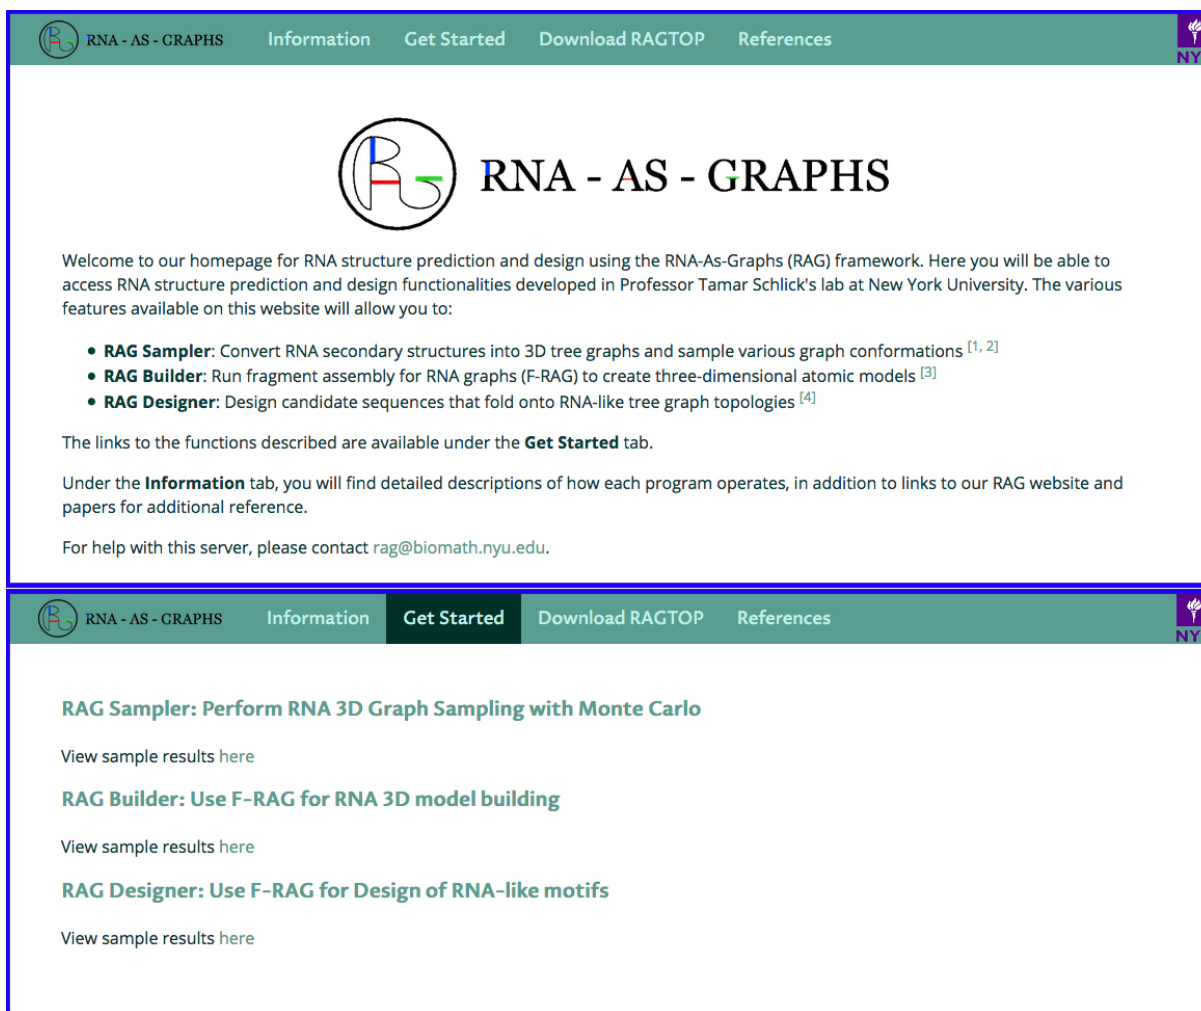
RNA - AS - GRAPHS Information Get Started Download RAGTOP References NY

RNA - AS - GRAPHS

Welcome to our homepage for RNA structure prediction and design using the RNA-As-Graphs (RAG) framework. Here you will be able to access RNA structure prediction and design functionalities developed in Professor Tamar Schlick's lab at New York University. The various features available on this website will allow you to:

- **RAG Sampler**: Convert RNA secondary structures into 3D tree graphs and sample various graph conformations [1, 2]
- **RAG Builder**: Run fragment assembly for RNA graphs (F-RAG) to create three-dimensional atomic models [3]
- **RAG Designer**: Design candidate sequences that fold onto RNA-like tree graph topologies [4]

The links to the functions described are available under the **Get Started** tab.

Under the **Information** tab, you will find detailed descriptions of how each program operates, in addition to links to our RAG website and papers for additional reference.

For help with this server, please contact rag@biomath.nyu.edu.

RNA - AS - GRAPHS Information Get Started Download RAGTOP References NY

RAG Sampler: Perform RNA 3D Graph Sampling with Monte Carlo

View sample results here

RAG Builder: Use F-RAG for RNA 3D model building

View sample results here

RAG Designer: Use F-RAG for Design of RNA-like motifs

View sample results here